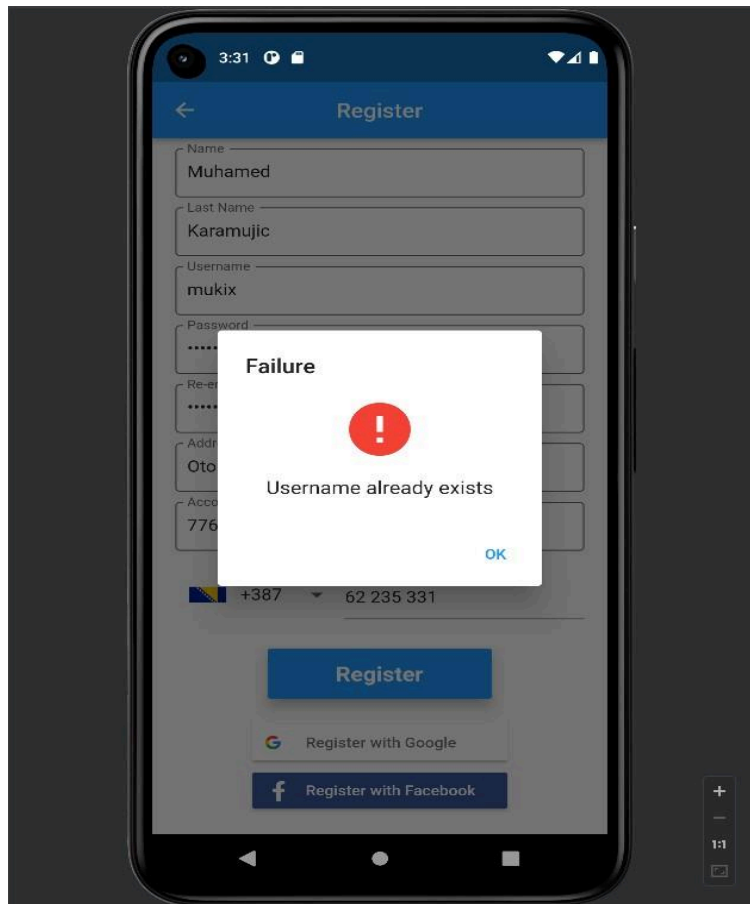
3:31

Register

Name
Muhamed

Last Name
Karamujic

Username
mukix

Password
••••

Re-e
••••

Addr
Oto

Acco
776

Failure

!

Username already exists

OK

+387

62 235 331

Register

G Register with Google

f Register with Facebook

+

1:1